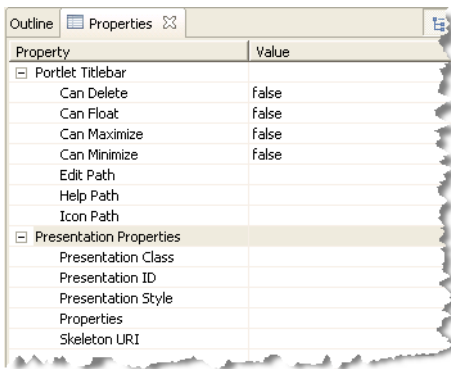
Outline Properties ☒

| Property | Value |
|---|---|
| ⊟ Portlet Titlebar | |
| Can Delete | false |
| Can Float | false |
| Can Maximize | false |
| Can Minimize | false |
| Edit Path | |
| Help Path | |
| Icon Path | |
| ⊟ Presentation Properties | |
| Presentation Class | |
| Presentation ID | |
| Presentation Style | |
| Properties | |
| Skeleton URI | |